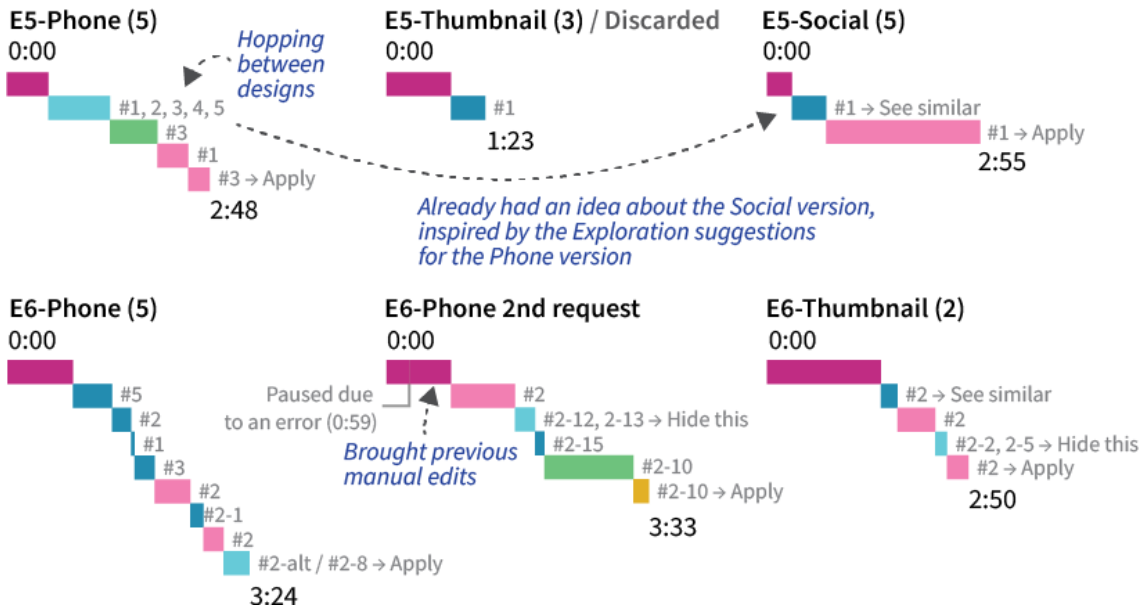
E5-Phone (5)
0:00

Hopping between designs

#1, 2, 3, 4, 5
#3
#1
#3 → Apply
2:48

E5-Thumbnail (3) / Discarded
0:00
#1
1:23

E5-Social (5)
0:00
#1 → See similar
#1 → Apply
2:55

Already had an idea about the Social version, inspired by the Exploration suggestions for the Phone version

E6-Phone (5)
0:00
#5
#2
#1
#3
#2
#2-1
#2
#2-alt / #2-8 → Apply
3:24

E6-Phone 2nd request
0:00
Paused due to an error (0:59)
Brought previous manual edits
#2
#2-12, 2-13 → Hide this
#2-15
#2-10
#2-10 → Apply
3:33

E6-Thumbnail (2)
0:00
#2 → See similar
#2
#2-2, 2-5 → Hide this
#2 → Apply
2:50